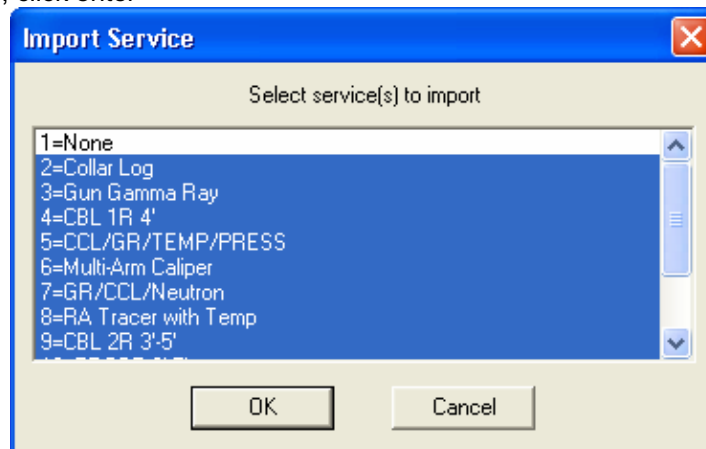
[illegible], click enter

Import Service

Select service(s) to import

1=None
2=Collar Log
3=Gun Gamma Ray
4=CBL 1R 4'
5=CCL/GR/TEMP/PRESS
6=Multi-Arm Caliper
7=GR/CCL/Neutron
8=RA Tracer with Temp
9=CBL 2R 3'-5'
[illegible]

OK

Cancel